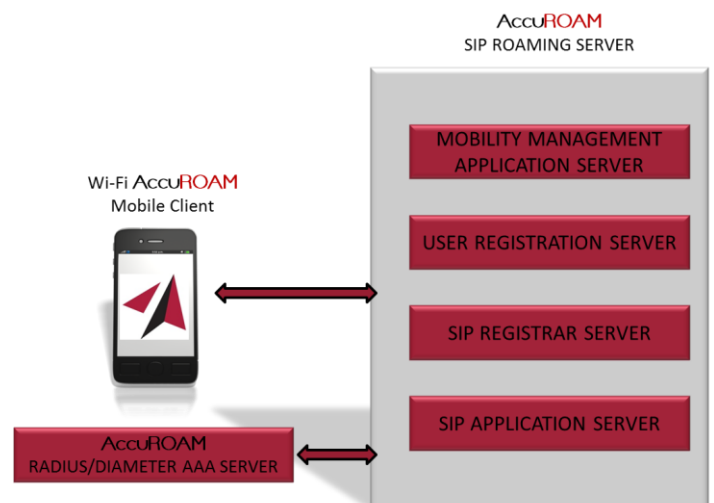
AccuROAM
SIP ROAMING SERVER

MOBILITY MANAGEMENT APPLICATION SERVER

USER REGISTRATION SERVER

SIP REGISTRAR SERVER

SIP APPLICATION SERVER

Wi-Fi AccuROAM
Mobile Client

AccuROAM
RADIUS/DIAMETER AAA SERVER